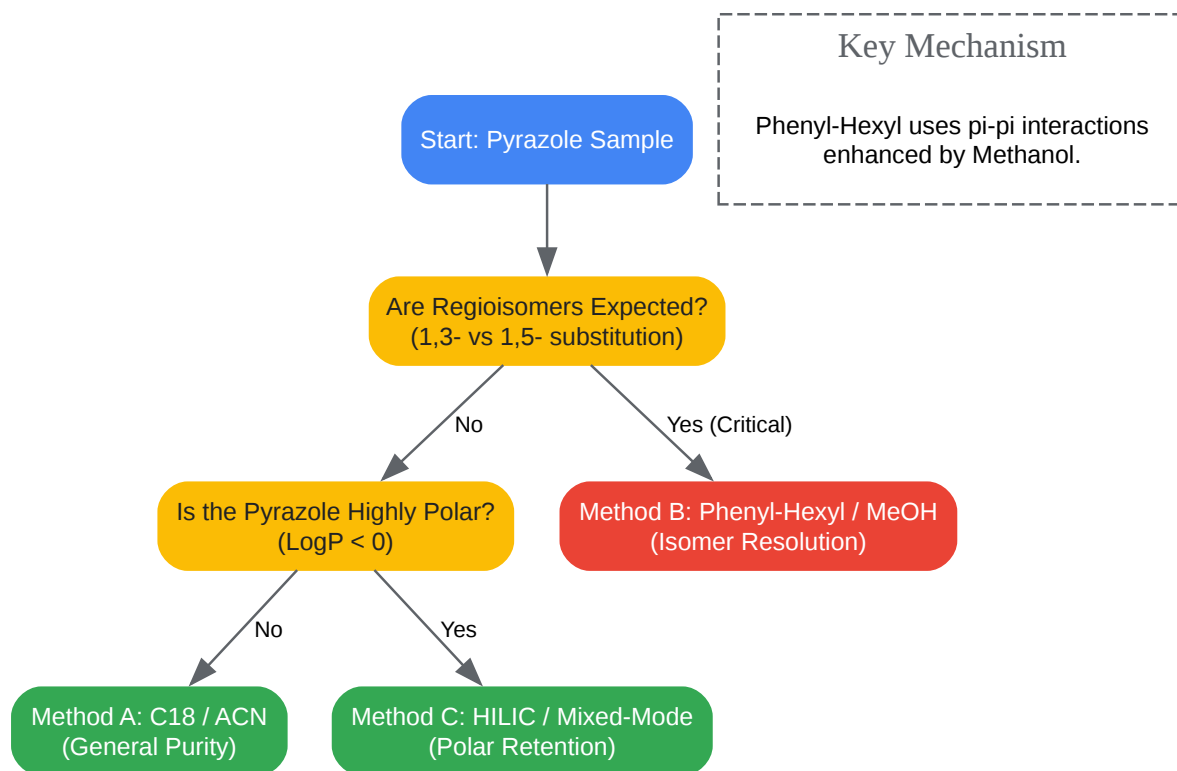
Key Mechanism

Phenyl-Hexyl uses pi-pi interactions enhanced by Methanol.

Start: Pyrazole Sample

Are Regioisomers Expected?
(1,3- vs 1,5- substitution)

No

Yes (Critical)

Is the Pyrazole Highly Polar?
(LogP < 0)

Method B: Phenyl-Hexyl / MeOH
(Isomer Resolution)

No

Yes

Method A: C18 / ACN
(General Purity)

Method C: HILIC / Mixed-Mode
(Polar Retention)